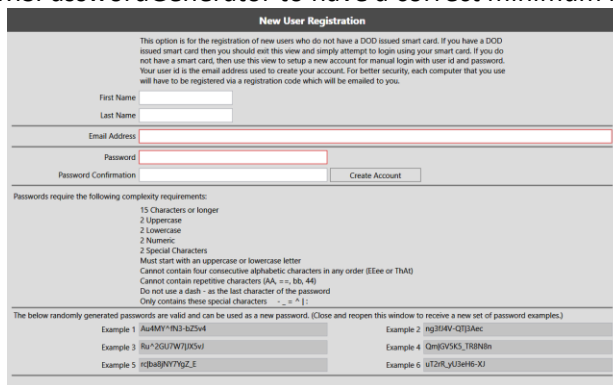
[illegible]

New User Registration

This option is for the registration of new users who do not have a DOD issued smart card. If you have a DOD issued smart card then you should exit this view and simply attempt to login using your smart card. If you do not have a smart card, then use this view to setup a new account for manual login with user id and password. Your user id is the email address used to create your account. For better security, each computer that you use will have to be registered via a registration code which will be emailed to you.

First Name

Last Name

Email Address

Password

Password Confirmation

Create Account

Passwords require the following complexity requirements:

15 Characters or longer
2 Uppercase
2 Lowercase
2 Numeric
2 Special Characters
Must start with an uppercase or lowercase letter
Cannot contain four consecutive alphabetic characters in any order (EEee or ThAt)
Cannot contain repetitive characters (AA, ==, bb, 44)
Do not use a dash - as the last character of the password
Only contains these special characters - _ = ^ |

The below randomly generated passwords are valid and can be used as a new password. (Close and reopen this window to receive a new set of password examples.)

Example 1 Au4MY^fN3-bZ5v4
Example 2 ng3f_4V-QTJ3Aec
Example 3 Ru^2GU7W7|X5vJ
Example 4 Qm|GV5K5_TR8N8n
Example 5 rc|ba8jNY7YgZ_E
Example 6 uT2rR_yU3eH6-XJ